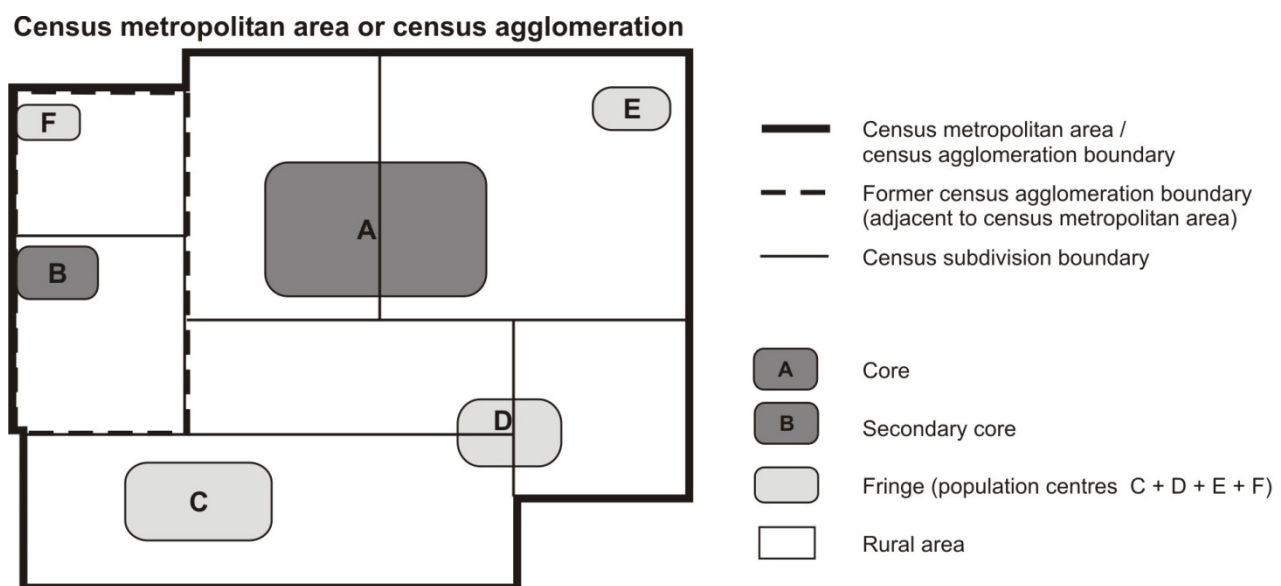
Census metropolitan area or census agglomeration

F

E

A

B

D

C

Census metropolitan area / census agglomeration boundary

Former census agglomeration boundary (adjacent to census metropolitan area)

Census subdivision boundary

A Core

B Secondary core

Fringe (population centres C + D + E + F)

Rural area